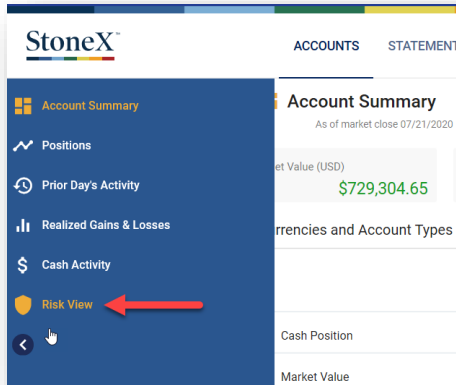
StoneX™

ACCOUNTS

STATEMENT

Account Summary

Positions

Prior Day's Activity

Realized Gains & Losses

Cash Activity

Risk View

Account Summary

As of market close 07/21/2020

et Value (USD)

$729,304.65

rrencies and Account Types

Cash Position

Market Value